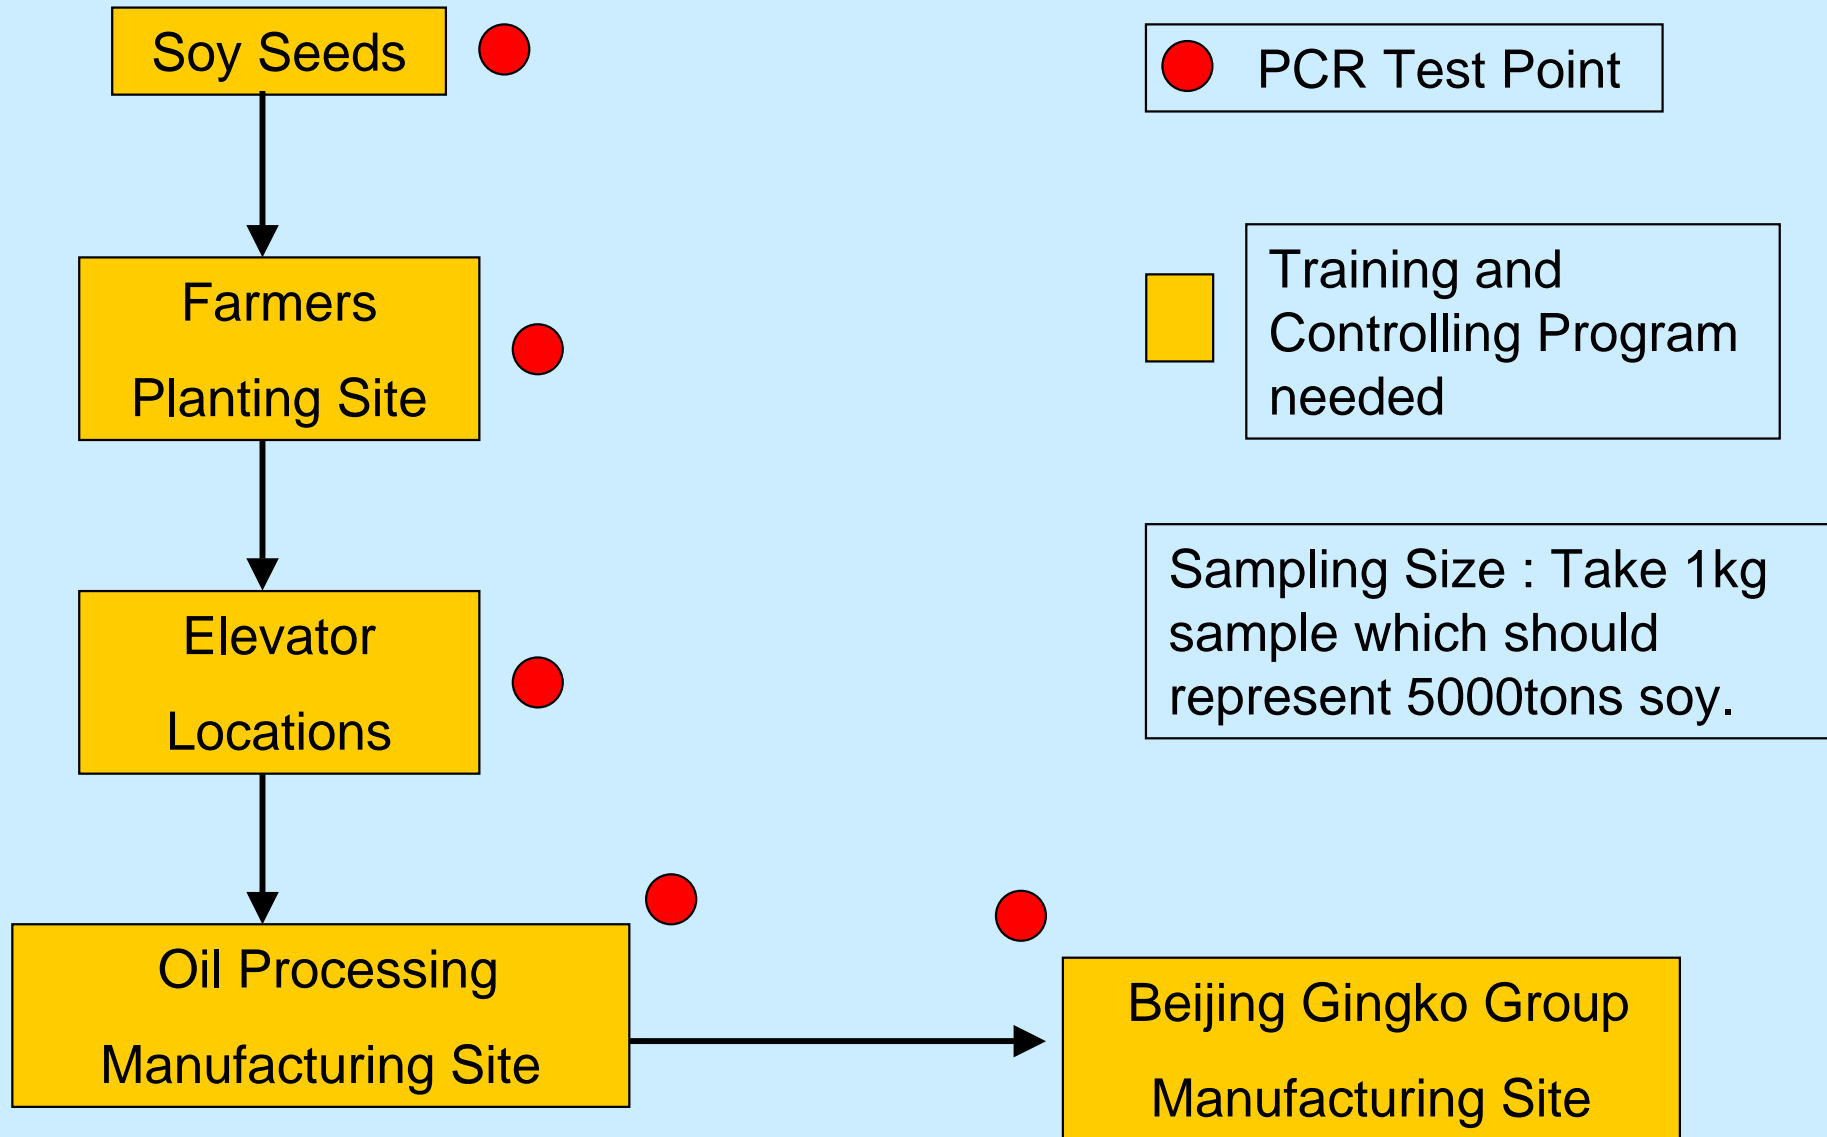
Soy Seeds

PCR Test Point

Farmers

Planting Site

Training and Controlling Program needed

Elevator

Locations

Sampling Size : Take 1kg sample which should represent 5000tons soy.

Oil Processing

Manufacturing Site

Beijing Gingko Group

Manufacturing Site